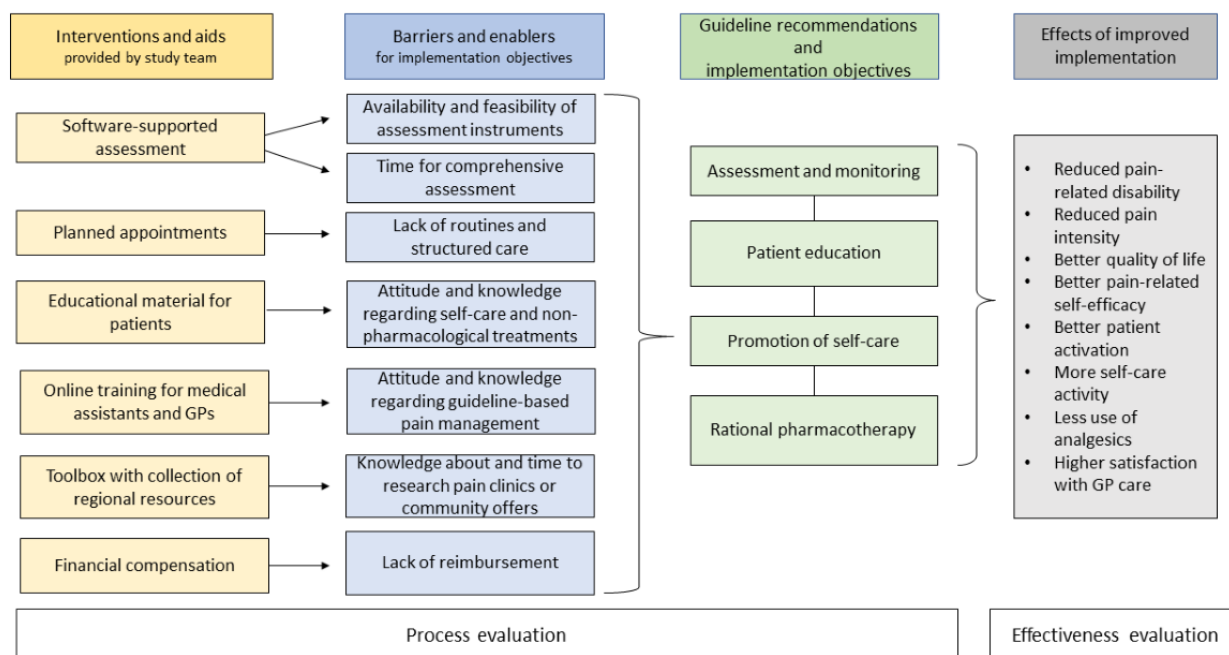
Interventions and aids
provided by study team

Barriers and enablers
for implementation objectives

Guideline recommendations and implementation objectives

Effects of improved implementation

Software-supported assessment

Availability and feasibility of assessment instruments

Time for comprehensive assessment

Planned appointments

Lack of routines and structured care

Educational material for patients

Attitude and knowledge regarding self-care and non-pharmacological treatments

Online training for medical assistants and GPs

Attitude and knowledge regarding guideline-based pain management

Toolbox with collection of regional resources

Knowledge about and time to research pain clinics or community offers

Financial compensation

Lack of reimbursement

Assessment and monitoring

Patient education

Promotion of self-care

Rational pharmacotherapy

• Reduced pain-related disability
• Reduced pain intensity
• Better quality of life
• Better pain-related self-efficacy
• Better patient activation
• More self-care activity
• Less use of analgesics
• Higher satisfaction with GP care

Process evaluation

Effectiveness evaluation